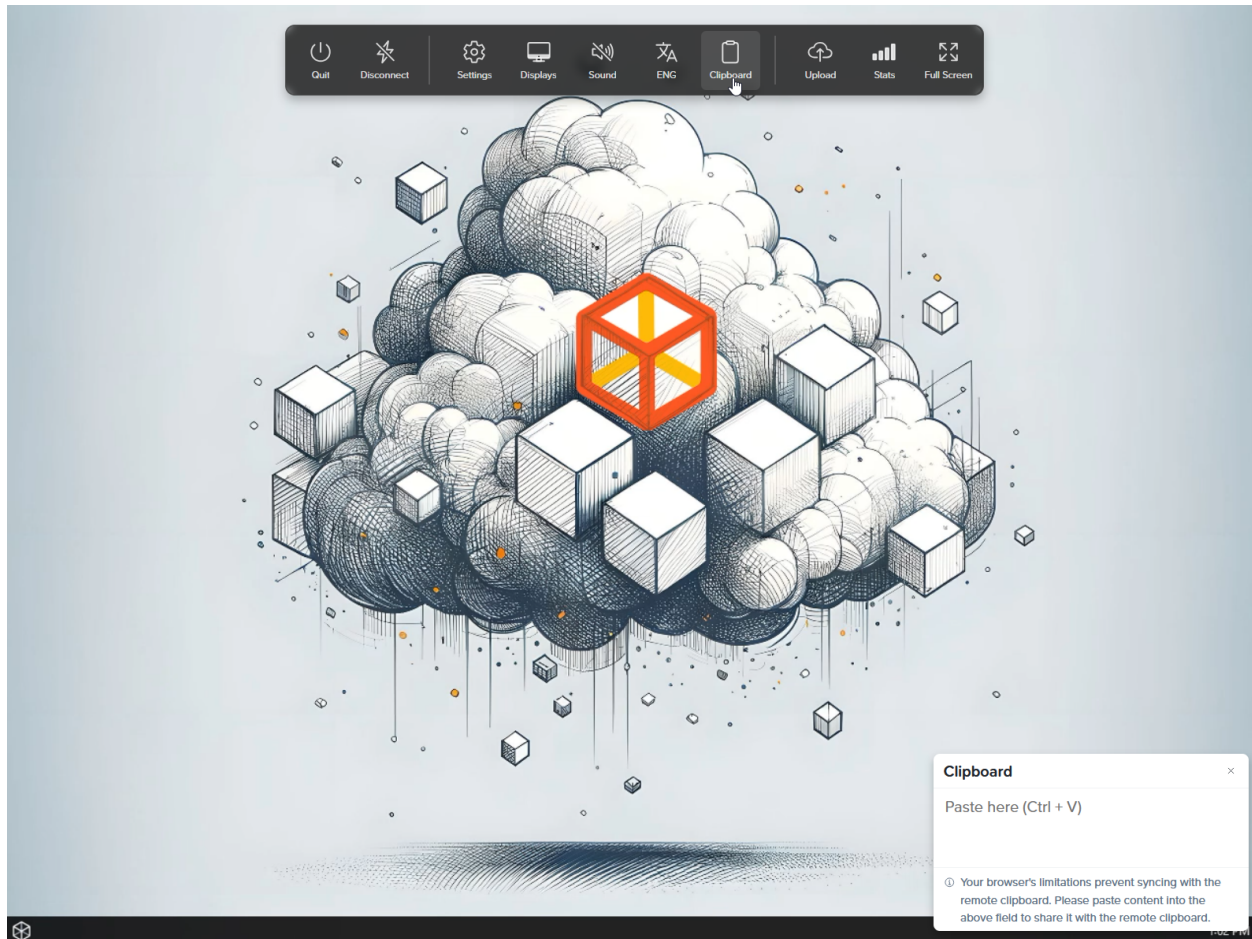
Quit Disconnect Settings Displays Sound ENG Clipboard Upload Stats Full Screen

Clipboard ×

Paste here (Ctrl + V)

ⓘ Your browser's limitations prevent syncing with the remote clipboard. Please paste content into the above field to share it with the remote clipboard.

1:02 PM